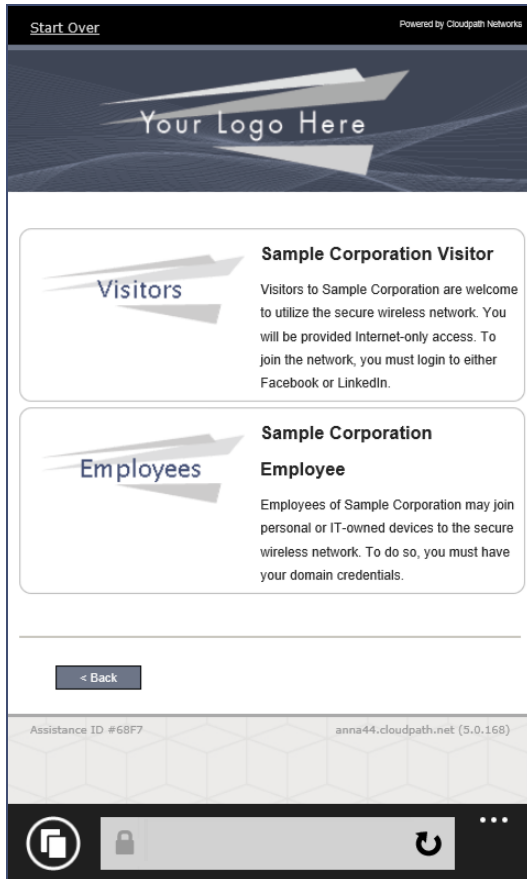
Start Over

Powered by Cloudpath Networks

Your Logo Here

Visitors

Sample Corporation Visitor

Visitors to Sample Corporation are welcome to utilize the secure wireless network. You will be provided Internet-only access. To join the network, you must login to either Facebook or LinkedIn.

Employees

Sample Corporation Employee

Employees of Sample Corporation may join personal or IT-owned devices to the secure wireless network. To do so, you must have your domain credentials.

< Back

Assistance ID #68F7

anna44.cloudpath.net (5.0.168)